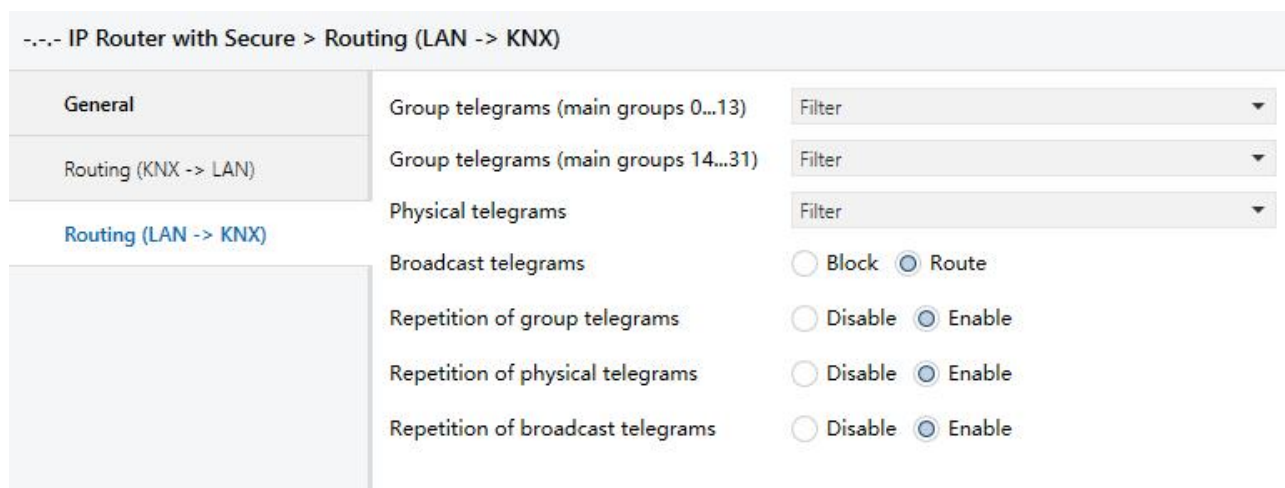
-.-.- IP Router with Secure > Routing (LAN -> KNX)

General

Routing (KNX -> LAN)

Routing (LAN -> KNX)

Group telegrams (main groups 0...13) Filter

Group telegrams (main groups 14...31) Filter

Physical telegrams Filter

Broadcast telegrams Block Route

Repetition of group telegrams Disable Enable

Repetition of physical telegrams Disable Enable

Repetition of broadcast telegrams Disable Enable